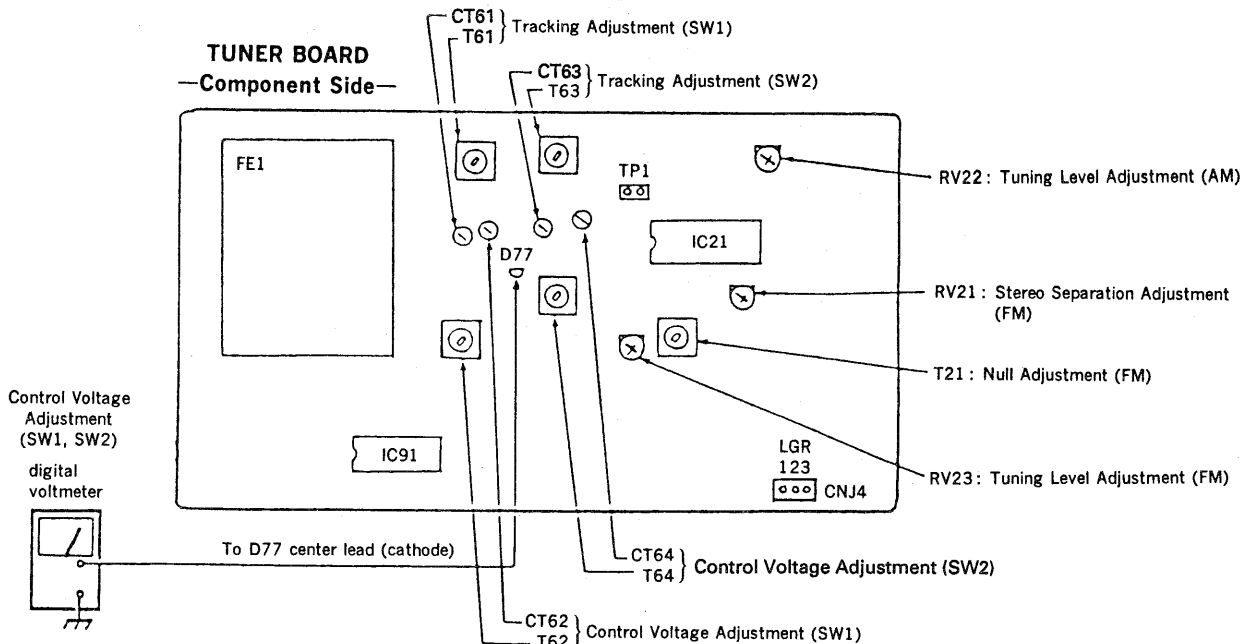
CT61
T61 } Tracking Adjustment (SW1)

TUNER BOARD
—Component Side—

CT63
T63 } Tracking Adjustment (SW2)

FE1

TP1

RV22 : Tuning Level Adjustment (AM)

IC21

D77

RV21 : Stereo Separation Adjustment (FM)

T21 : Null Adjustment (FM)

Control Voltage Adjustment (SW1, SW2)

digital voltmeter

IC91

LGR
123
CNJ4

RV23 : Tuning Level Adjustment (FM)

To D77 center lead (cathode)

CT64
T64 } Control Voltage Adjustment (SW2)

CT62
T62 } Control Voltage Adjustment (SW1)